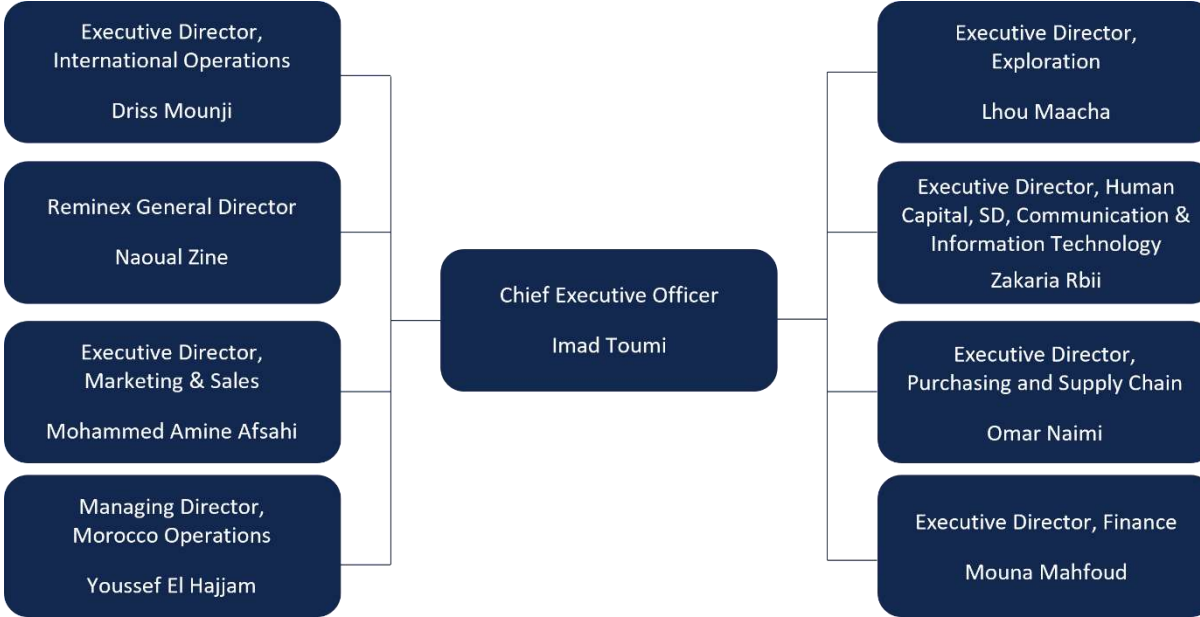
Executive Director, International Operations

Driss Mounji

Reminex General Director

Naoual Zine

Executive Director, Marketing & Sales

Mohammed Amine Afsahi

Managing Director, Morocco Operations

Youssef El Hajjam

Chief Executive Officer

Imad Toumi

Executive Director, Exploration

Lhou Maacha

Executive Director, Human Capital, SD, Communication & Information Technology

Zakaria Rbii

Executive Director, Purchasing and Supply Chain

Omar Naimi

Executive Director, Finance

Mouna Mahfoud